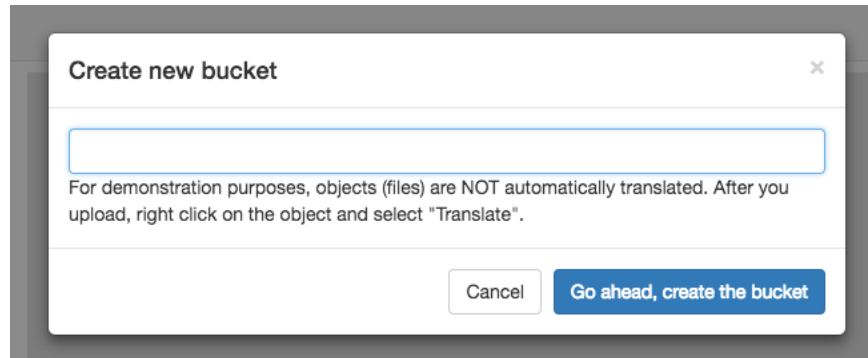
Create new bucket

×

For demonstration purposes, objects (files) are NOT automatically translated. After you upload, right click on the object and select "Translate".

Cancel

Go ahead, create the bucket